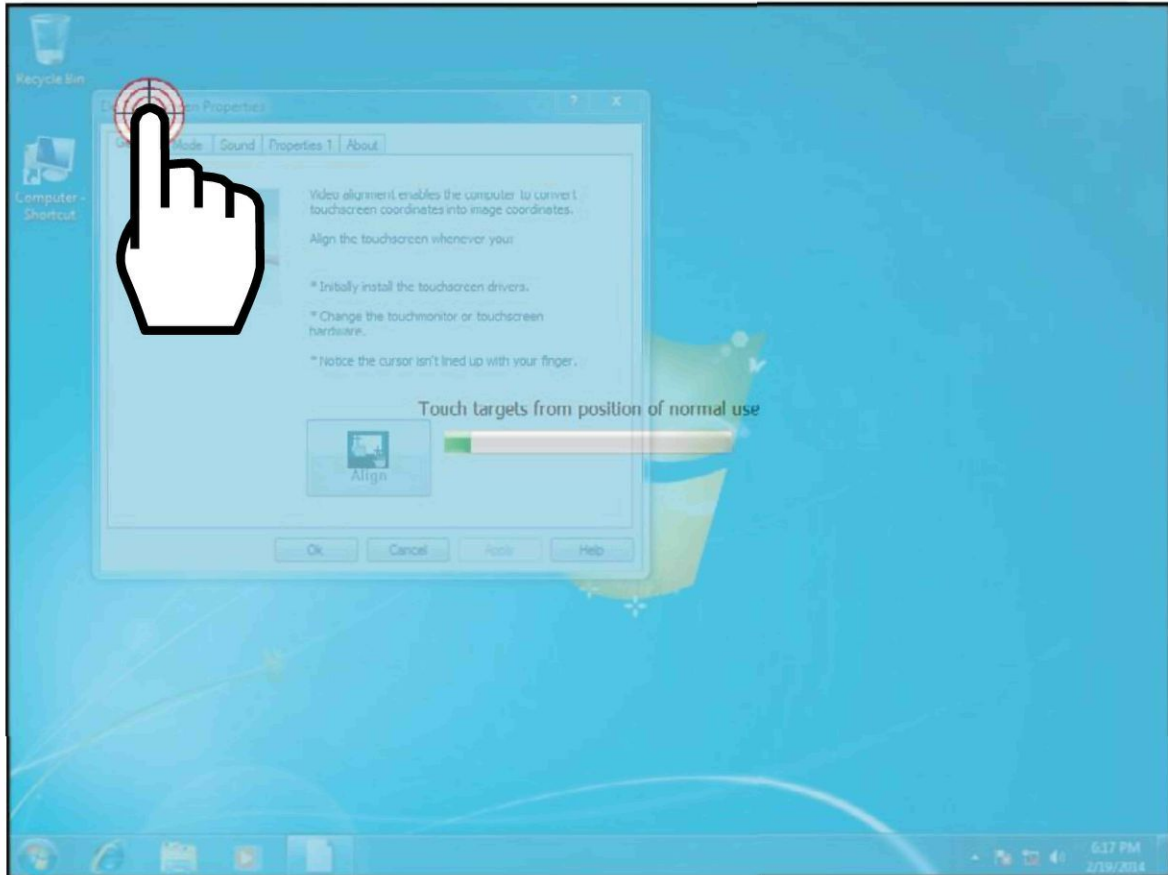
Recycle Bin

Computer - Shortcut

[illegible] Properties

? X

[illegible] Mode | Sound | Properties 1 | About

Video alignment enables the computer to convert touchscreen coordinates into image coordinates.

Align the touchscreen whenever you:

* Initially install the touchscreen drivers.

* Change the touchmonitor or touchscreen hardware.

* Notice the cursor isn't lined up with your finger.

Touch targets from position of normal use

Align

Ok Cancel Apply Help

6:17 PM
2/19/2014